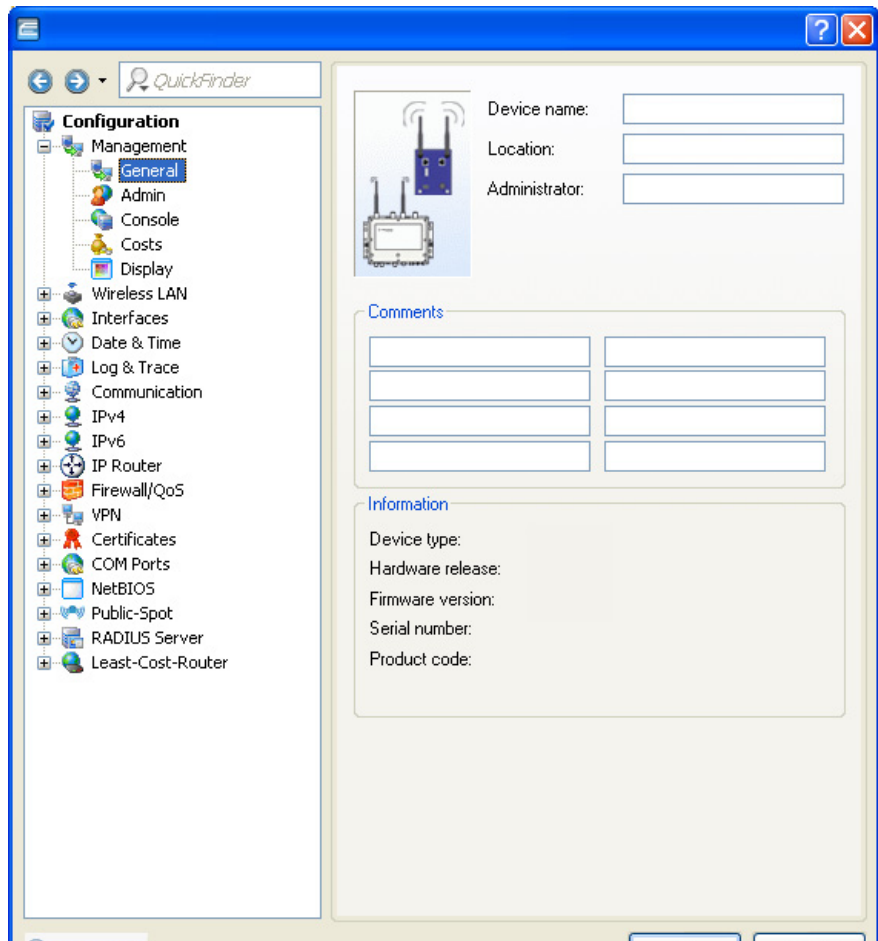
QuickFinder

Configuration
Management
General
Admin
Console
Costs
Display
Wireless LAN
Interfaces
Date & Time
Log & Trace
Communication
IPv4
IPv6
IP Router
Firewall/QoS
VPN
Certificates
COM Ports
NetBIOS
Public-Spot
RADIUS Server
Least-Cost-Router

Device name:
Location:
Administrator:

Comments

Information
Device type:
Hardware release:
Firmware version:
Serial number:
Product code: